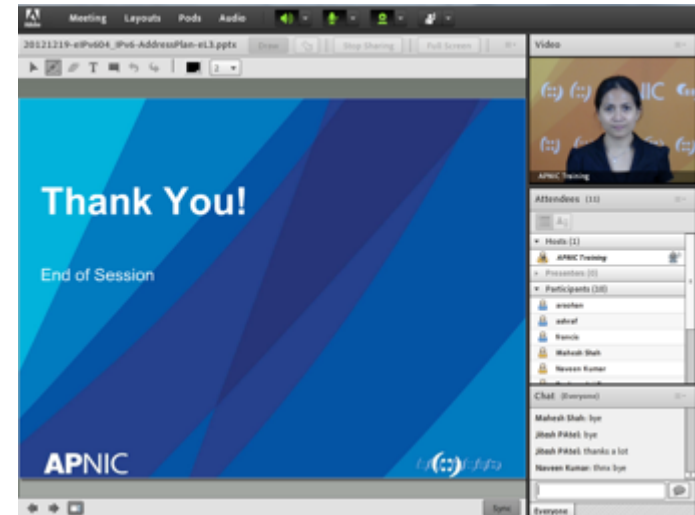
Meeting Layouts Pods Audio

20121219-eIPv604_IPv6-AddressPlan-eL3.pptx Draw Stop Sharing Full Screen

Video

APNIC Training

Thank You!

End of Session

APNIC

Attendees (11)

Hosts (1)

APNIC Training

Presenters (0)

Participants (10)

ansofen

ashraf

francis

Mahesh Shah

Naveen Kumar

Chat (Everyone)

Mahesh Shah: bye

Jibesh Piktel: bye

Jibesh Piktel: thanks a lot

Naveen Kumar: thnx bye

Sync

Everyone